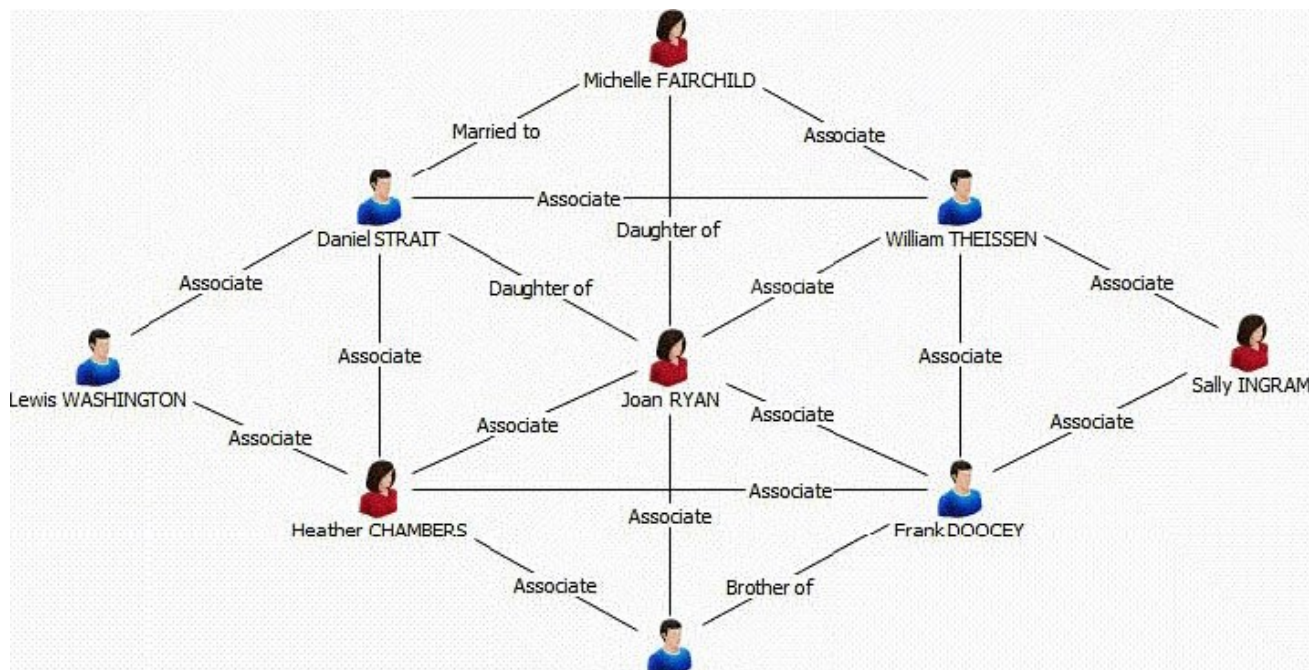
Michelle FAIRCHILD

Married to

Associate

Associate

Daughter of

Daniel STRAIT

William THEISSEN

Associate

Daughter of

Associate

Associate

Lewis WASHINGTON

Associate

Associate

Sally INGRAM

Joan RYAN

Associate

Associate

Associate

Associate

Associate

Heather CHAMBERS

Associate

Frank DOOCEY

Associate

Brother of